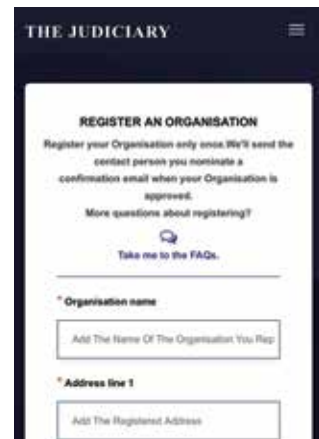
THE JUDICIARY

REGISTER AN ORGANISATION

Register your Organisation only once.We'll send the contact person you nominate a confirmation email when your Organisation is approved.

More questions about registering?

Take me to the FAQs.

* Organisation name

Add The Name Of The Organisation You Rep

* Address line 1

Add The Registered Address